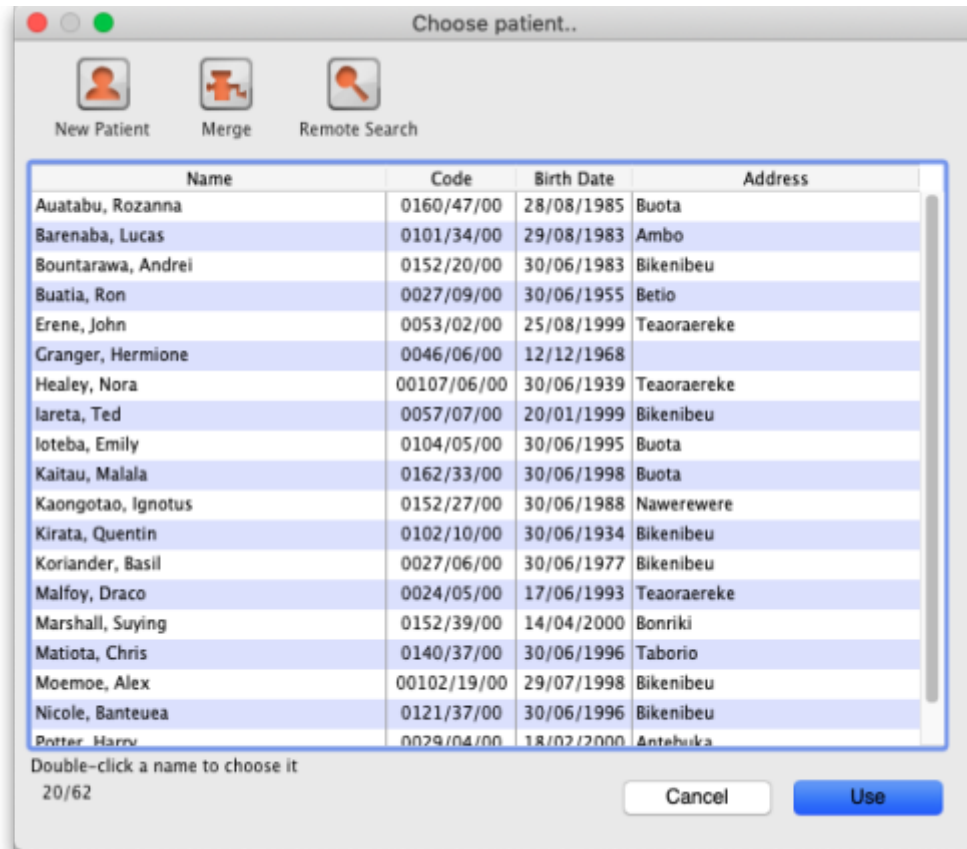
Choose patient..

New Patient Merge Remote Search

| Name | Code | Birth Date | Address |
|---|---|---|---|
| Auatabu, Rozanna | 0160/47/00 | 28/08/1985 | Buota |
| Barenaba, Lucas | 0101/34/00 | 29/08/1983 | Ambo |
| Bountarawa, Andrei | 0152/20/00 | 30/06/1983 | Bikenibeu |
| Buatia, Ron | 0027/09/00 | 30/06/1955 | Betio |
| Erene, John | 0053/02/00 | 25/08/1999 | Teaoraereke |
| Granger, Hermione | 0046/06/00 | 12/12/1968 | |
| Healey, Nora | 00107/06/00 | 30/06/1939 | Teaoraereke |
| Iareta, Ted | 0057/07/00 | 20/01/1999 | Bikenibeu |
| Ioteba, Emily | 0104/05/00 | 30/06/1995 | Buota |
| Kaitau, Malala | 0162/33/00 | 30/06/1998 | Buota |
| Kaongotao, Ignotus | 0152/27/00 | 30/06/1988 | Nawerewere |
| Kirata, Quentin | 0102/10/00 | 30/06/1934 | Bikenibeu |
| Koriander, Basil | 0027/06/00 | 30/06/1977 | Bikenibeu |
| Malfoy, Draco | 0024/05/00 | 17/06/1993 | Teaoraereke |
| Marshall, Suying | 0152/39/00 | 14/04/2000 | Bonriki |
| Matiota, Chris | 0140/37/00 | 30/06/1996 | Taborio |
| Moemoe, Alex | 00102/19/00 | 29/07/1998 | Bikenibeu |
| Nicole, Banteuea | 0121/37/00 | 30/06/1996 | Bikenibeu |
| Potter, Harry | 0029/04/00 | 18/02/2000 | Antebuka |

Double-click a name to choose it
20/62

Cancel Use